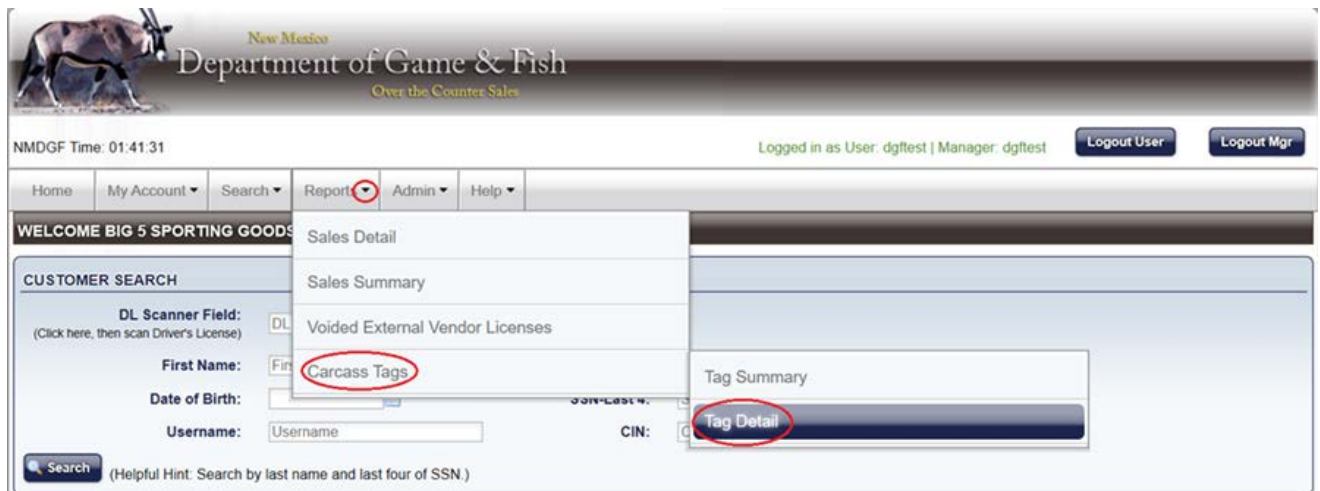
New Mexico
Department of Game & Fish
Over the Counter Sales

NMDGF Time: 01:41:31

Logged in as User: dgftest | Manager: dgftest

Logout User

Logout Mgr

Home
My Account ▾
Search ▾
Reports ▾
Admin ▾
Help ▾

WELCOME BIG 5 SPORTING GOODS

Sales Detail
Sales Summary
Voided External Vendor Licenses
Carcass Tags

Tag Summary
Tag Detail

CUSTOMER SEARCH

DL Scanner Field:
(Click here, then scan Driver's License)
DL

First Name:
Fir

Date of Birth:

SSN-Last 4:

Username:
Username

CIN:
C

Search
(Helpful Hint: Search by last name and last four of SSN.)